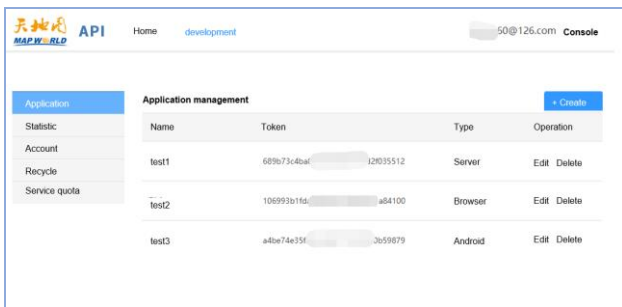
天地图 MAP WORLD API

Home development

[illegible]50@126.com Console

Application
Statistic
Account
Recycle
Service quota

Application management

+ Create

| Name | Token | Type | Operation |
|---|---|---|---|
| test1 | 689b73c4ba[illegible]2f035512 | Server | Edit Delete |
| test2 | 106993b1fd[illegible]a84100 | Browser | Edit Delete |
| test3 | a4be74e35f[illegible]0b59879 | Android | Edit Delete |